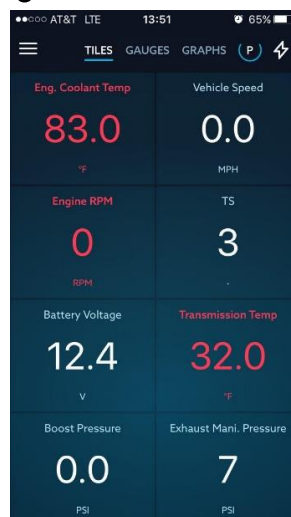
●●○○○ AT&T LTE 13:51 65%

TILES GAUGES GRAPHS P

Eng. Coolant Temp
83.0
°F

Vehicle Speed
0.0
MPH

Engine RPM
0
RPM

TS
3
-

Battery Voltage
12.4
V

Transmission Temp
32.0
°F

Boost Pressure
0.0
PSI

Exhaust Mani. Pressure
7
PSI